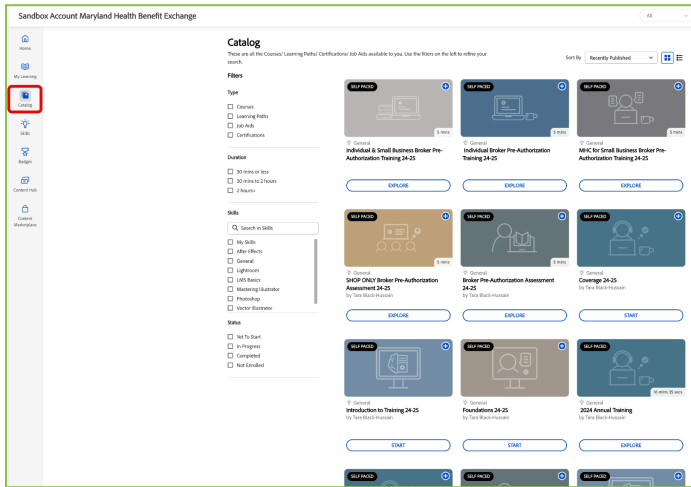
Sandbox Account Maryland Health Benefit Exchange

All

Home
My Learning
Catalog
Skills
Badges
Content Hub
Content Marketplace

Catalog

These are all the Courses/ Learning Paths/ Certifications/ Job Aids available to you. Use the filters on the left to refine your search.

Sort By Recently Published

Filters

Type
Courses
Learning Paths
Job Aids
Certifications

Duration
30 mins or less
30 mins to 2 hours
2 hours+

Skills
Search in Skills
My Skills
After Effects
General
Lightroom
LMS Basics
Mastering Illustrator
Photoshop
Vector Illustrator

Status
Yet To Start
In Progress
Completed
Not Enrolled

SELF PACED
5 mins
General
Individual & Small Business Broker Pre-Authorization Training 24-25
EXPLORE

SELF PACED
5 mins
General
Individual Broker Pre-Authorization Training 24-25
EXPLORE

SELF PACED
5 mins
General
MHC for Small Business Broker Pre-Authorization Training 24-25
EXPLORE

SELF PACED
5 mins
General
SHOP ONLY Broker Pre-Authorization Assessment 24-25
by Tara Black-Hussain
EXPLORE

SELF PACED
5 mins
General
Broker Pre-Authorization Assessment 24-25
by Tara Black-Hussain
EXPLORE

SELF PACED
General
Coverage 24-25
by Tara Black-Hussain
START

SELF PACED
General
Introduction to Training 24-25
by Tara Black-Hussain
START

SELF PACED
General
Foundations 24-25
by Tara Black-Hussain
START

SELF PACED
16 mins 35 secs
General
2024 Annual Training
by Tara Black-Hussain
EXPLORE

SELF PACED
SELF PACED
SELF PACED